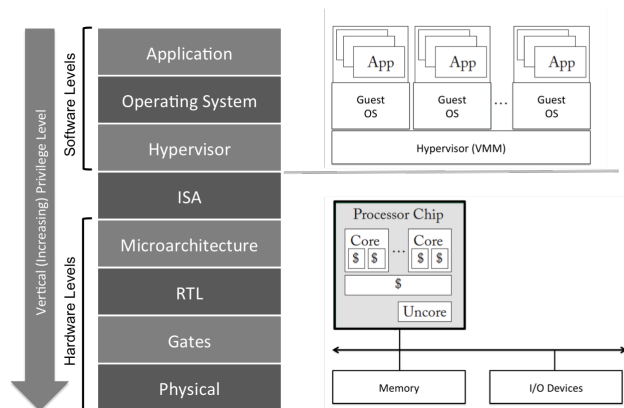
Vertical (Increasing) Privilege Level

Software Levels

Application

Operating System

Hypervisor

ISA

Hardware Levels

Microarchitecture

RTL

Gates

Physical

App

App

App

Guest OS

Guest OS

...

Guest OS

Hypervisor (VMM)

Processor Chip

Core

$ $

...

Core

$ $

$

Uncore

Memory

I/O Devices